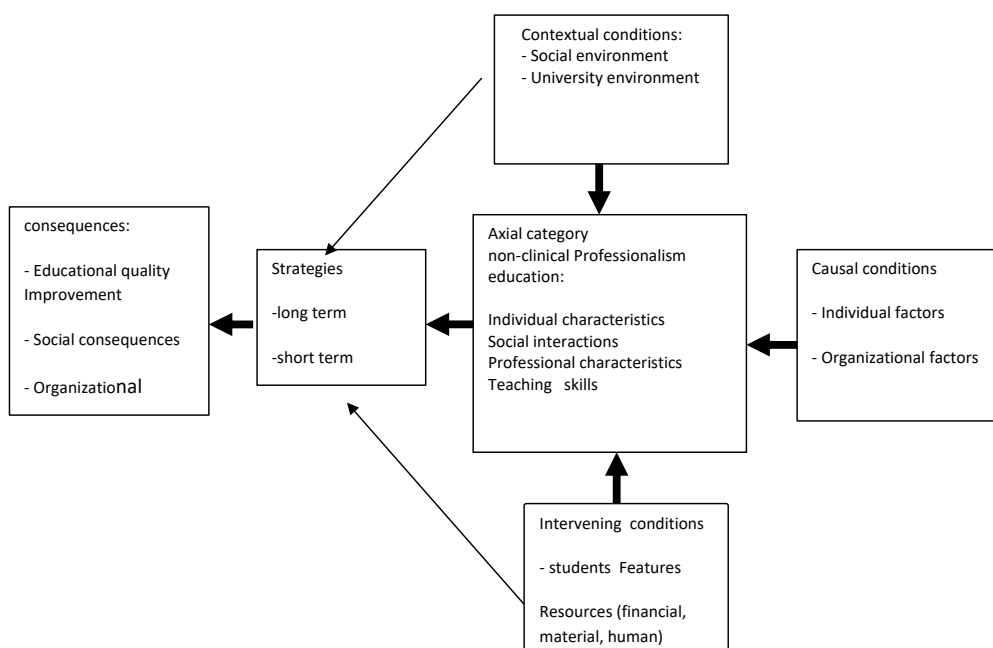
Contextual conditions:
- Social environment
- University environment

consequences:

- Educational quality Improvement

- Social consequences

- Organizational

Strategies

-long term

-short term

Axial category
non-clinical Professionalism education:

Individual characteristics
Social interactions
Professional characteristics
Teaching skills

Causal conditions

- Individual factors

- Organizational factors

Intervening conditions

- students Features

Resources (financial, material, human)